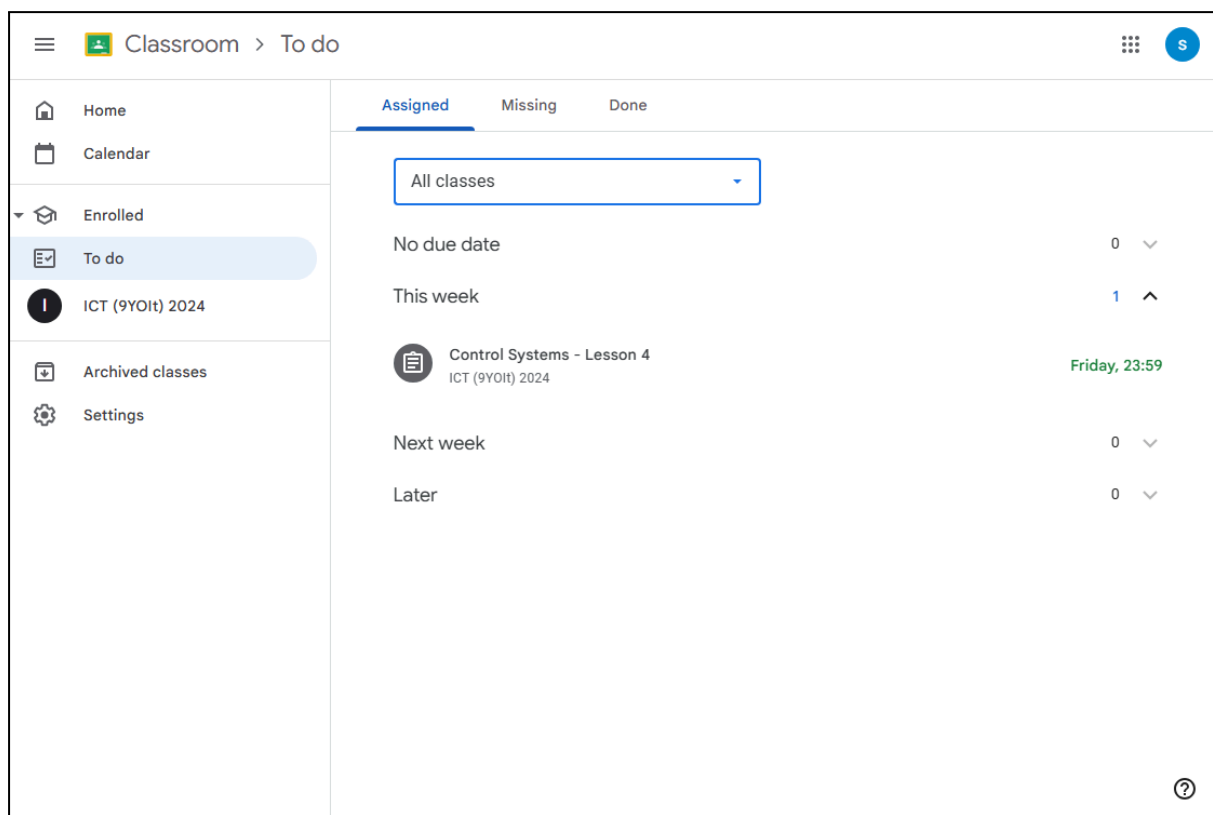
Classroom > To do

S

Home
Calendar
Enrolled
To do
I ICT (9YOIt) 2024
Archived classes
Settings

Assigned
Missing
Done

All classes

No due date 0

This week 1

Control Systems - Lesson 4
ICT (9YOIt) 2024
Friday, 23:59

Next week 0

Later 0

?